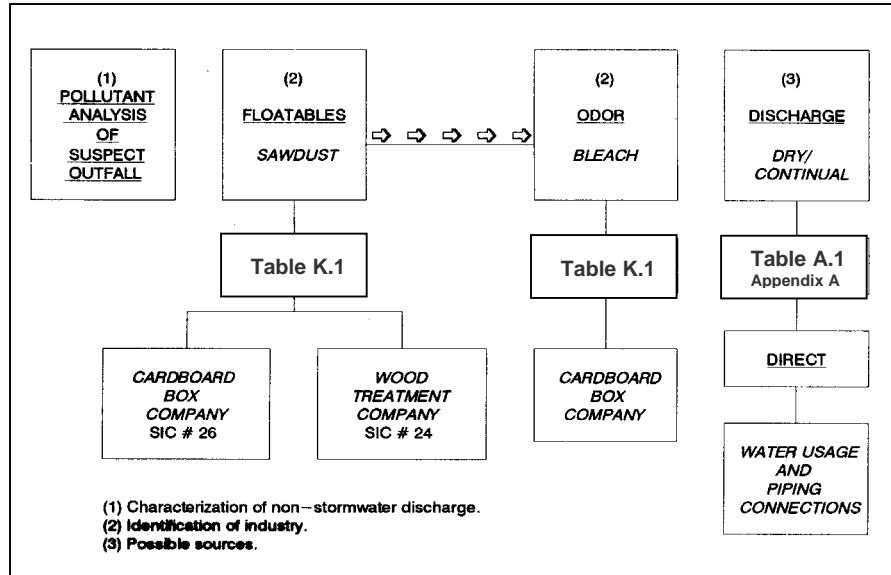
(1) POLLUTANT ANALYSIS OF SUSPECT OUTFALL

(2) FLOATABLES

SAWDUST

(2) ODOR

BLEACH

(3) DISCHARGE

DRY/ CONTINUAL

Table K.1

Table K.1

Table A.1
Appendix A

CARDBOARD BOX COMPANY
SIC # 26

WOOD TREATMENT COMPANY
SIC # 24

CARDBOARD BOX COMPANY

DIRECT

WATER USAGE AND PIPING CONNECTIONS

(1) Characterization of non–stormwater discharge.
(2) Identification of industry.
(3) Possible sources.